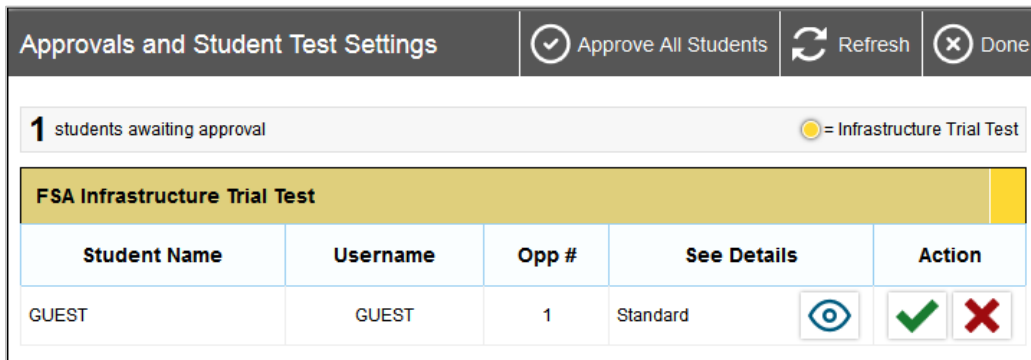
Approvals and Student Test Settings
Approve All Students
Refresh
Done

1 students awaiting approval
= Infrastructure Trial Test

FSA Infrastructure Trial Test

| Student Name | Username | Opp # | See Details | Action |
|---|---|---|---|---|
| GUEST | GUEST | 1 | Standard | |